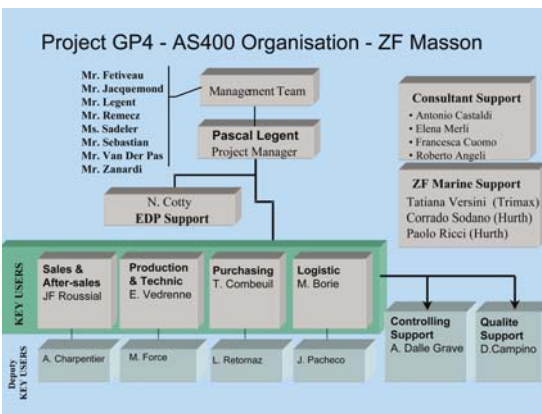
Project GP4 - AS400 Organisation - ZF Masson

Mr. Fetiveau
Mr. Jacquemond
Mr. Legent
Mr. Remecz
Ms. Sadeler
Mr. Sebastian
Mr. Van Der Pas
Mr. Zanardi

Managment Team

Pascal Legent
Project Manager

Consultant Support
• Antonio Castaldi
• Elena Merli
• Francesca Cuomo
• Roberto Angeli

ZF Marine Support
Tatiana Versini (Trimax)
Corrado Sodano (Hurth)
Paolo Ricci (Hurth)

N. Cotty
EDP Support

KEY USERS

Sales & After-sales
JF Roussial

Production & Technic
E. Vedrenne

Purchasing
T. Combeuil

Logistic
M. Borie

Controlling Support
A. Dalle Grave

Qualite Support
D.Campino

Deputy KEY USERS

A. Charpentier

M. Force

L. Retornaz

J. Pacheco